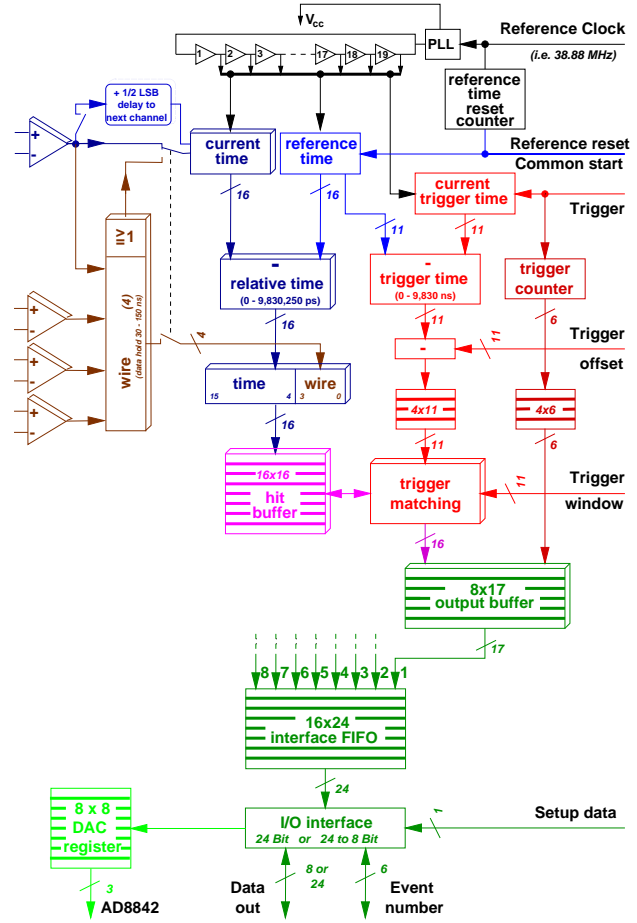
$V_{cc}$

1 2 3 17 18 19

PLL

Reference Clock
(i.e. 38.88 MHz)

reference time reset counter

+ 1/2 LSB delay to next channel

current time

reference time

Reference reset
Common start

current trigger time

Trigger

16

16

11

11

- relative time
(0 - 9,830,250 ps)

- trigger time
(0 - 9,830 ns)

trigger counter

≥1

wire (4)
(data hold 30 - 150 ns)

4

16

11

6

-

11

Trigger offset

time 15 4

wire 3 0

4x11

4x6

16

11

6

16x16
hit buffer

trigger matching

11

Trigger window

16

8x17
output buffer

17

8 7 6 5 4 3 2 1

16x24
interface FIFO

24

8 x 8
DAC register

I/O interface
24 Bit or 24 to 8 Bit

1

Setup data

3

AD8842

8 or 24

6

Data out

Event number